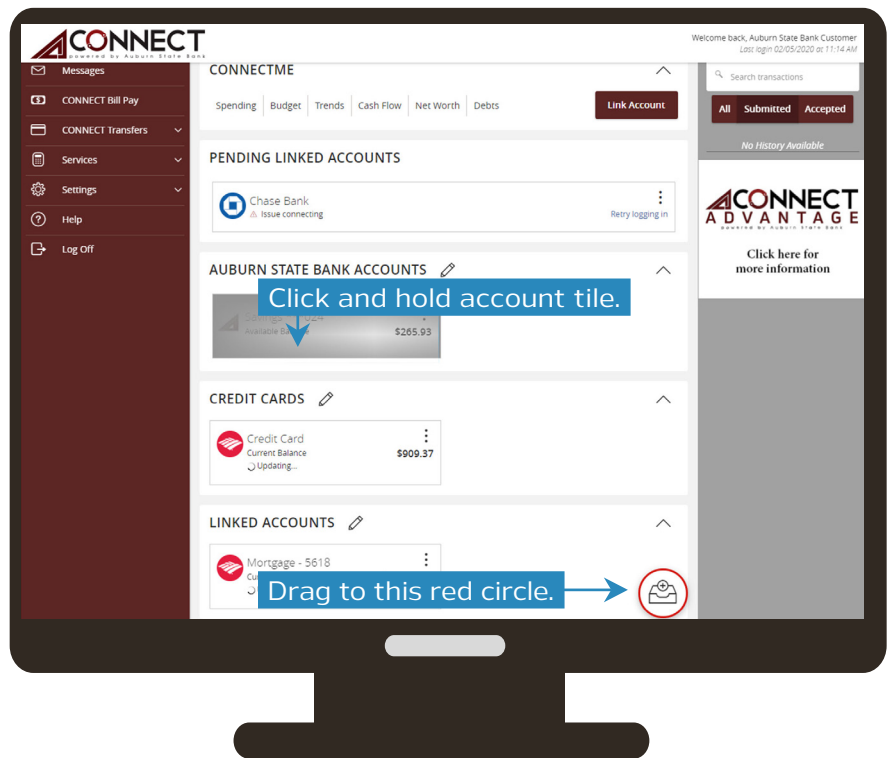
CONNECT
powered by Auburn State Bank

Welcome back, Auburn State Bank Customer
Last login 02/05/2020 at 11:14 AM

Messages
CONNECT Bill Pay
CONNECT Transfers
Services
Settings
Help
Log Off

CONNECTME

Spending | Budget | Trends | Cash Flow | Net Worth | Debts

Link Account

PENDING LINKED ACCOUNTS

Chase Bank
Issue connecting
Retry logging in

AUBURN STATE BANK ACCOUNTS

Click and hold account tile.

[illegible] 0524
Available Ba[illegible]
$265.93

CREDIT CARDS

Credit Card
Current Balance
Updating...
$909.37

LINKED ACCOUNTS

Mortgage - 5618
Cu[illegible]

Drag to this red circle.

Search transactions

All | Submitted | Accepted

No History Available

CONNECT
ADVANTAGE
powered by Auburn State Bank

Click here for
more information